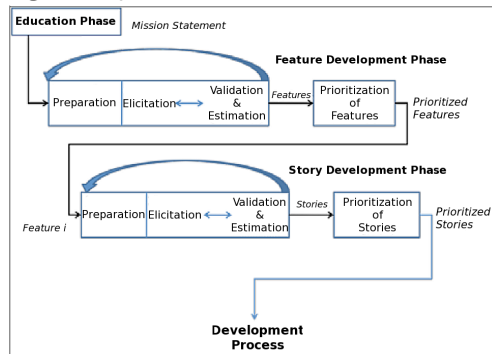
Education Phase

Mission Statement

Feature Development Phase

Preparation

Elicitation

Validation & Estimation

Features

Prioritization of Features

Prioritized Features

Story Development Phase

Feature i

Preparation

Elicitation

Validation & Estimation

Stories

Prioritization of Stories

Prioritized Stories

Development Process